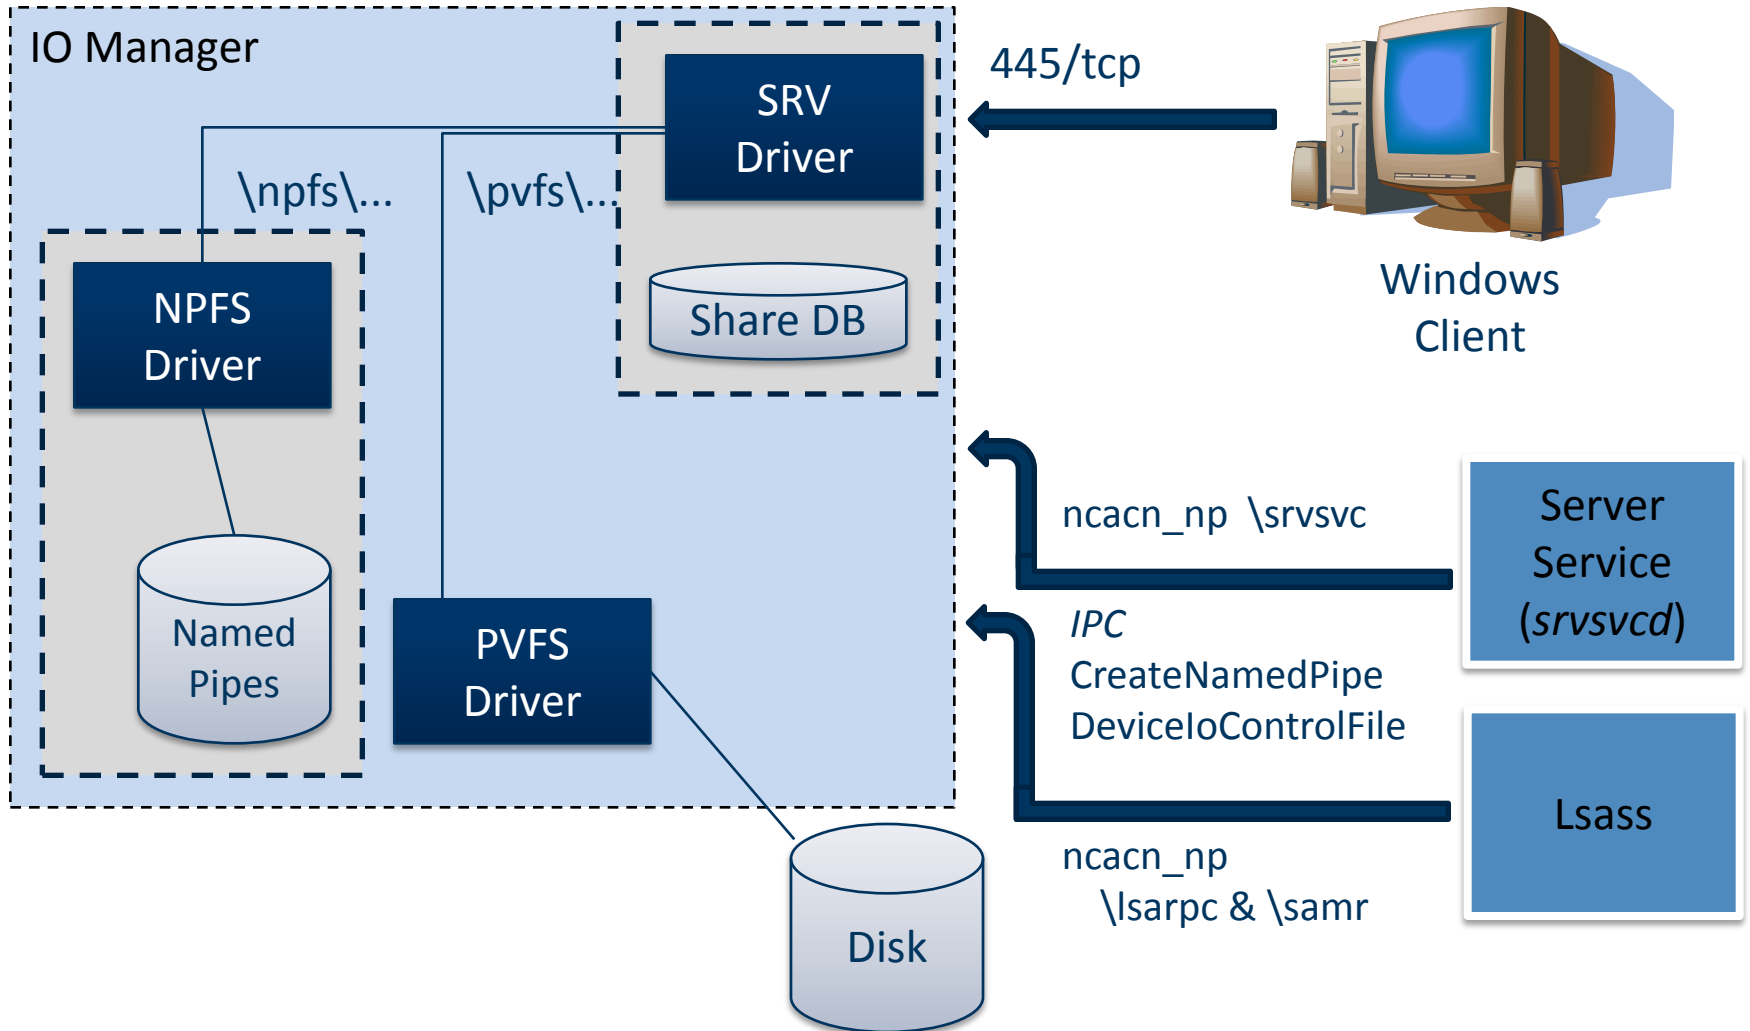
IO Manager

SRV Driver

445/tcp

Windows Client

\npfs\...

\pvfs\...

NPFS Driver

Share DB

Named Pipes

PVFS Driver

ncacn_np \srvsvc

Server Service (*srvsvcd*)

*IPC*
CreateNamedPipe
DeviceIoControlFile

Lsass

ncacn_np
\lsarpc & \samr

Disk